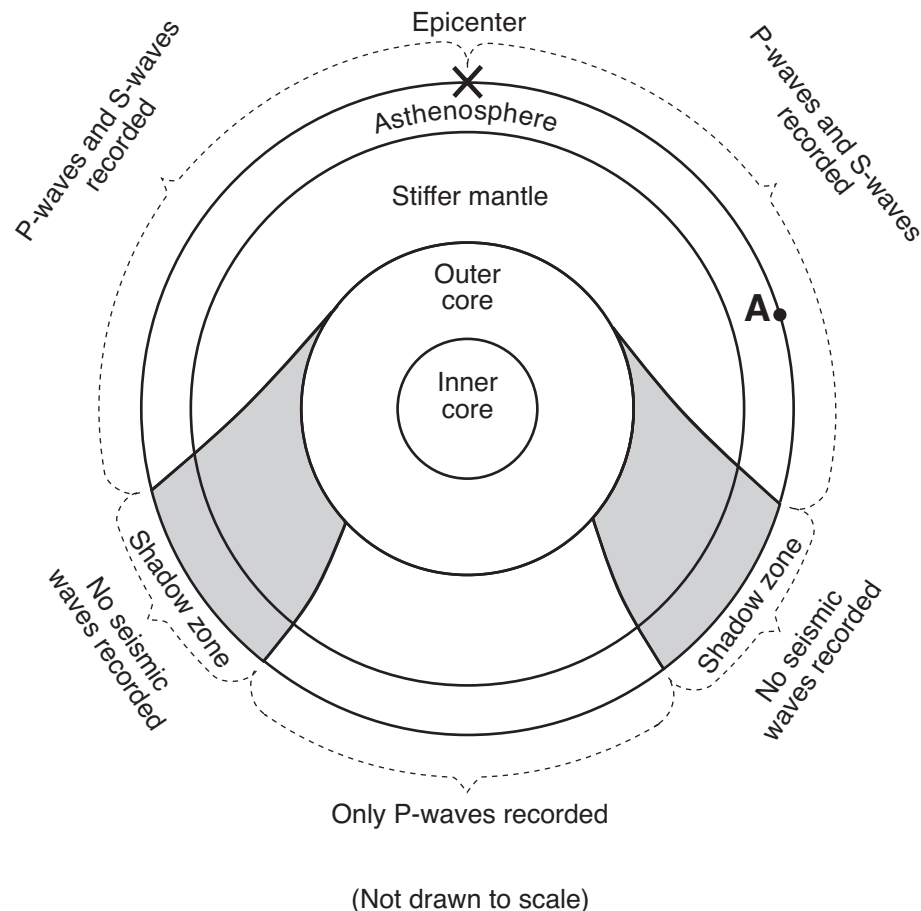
Epicenter

P-waves and S-waves recorded

P-waves and S-waves recorded

Asthenosphere

Stiffer mantle

Outer core

A

Inner core

Shadow zone

No seismic waves recorded

Shadow zone

No seismic waves recorded

Only P-waves recorded

(Not drawn to scale)